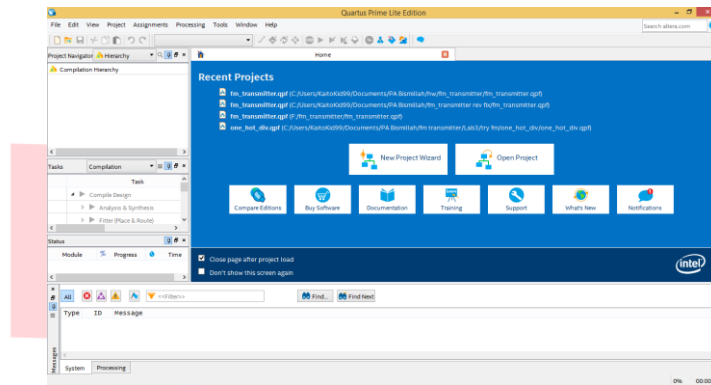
Quartus Prime Lite Edition

File Edit View Project Assignments Processing Tools Window Help

Search altera.com

Project Navigator Hierarchy

Compilation Hierarchy

Home

Recent Projects

fm_transmitter.qpf (C:/Users/KaitoKid99/Documents/PA Bismillah/hw/fm_transmitter/fm_transmitter.qpf)

fm_transmitter.qpf (C:/Users/KaitoKid99/Documents/PA Bismillah/fm transmitter rev fix/fm_transmitter.qpf)

fm_transmitter.qpf (F:/fm_transmitter/fm_transmitter.qpf)

one_hot_div.qpf (C:/Users/KaitoKid99/Documents/PA Bismillah/fm transmitter/Lab3/try fm/one_hot_div/one_hot_div.qpf)

New Project Wizard

Open Project

Compare Editions

Buy Software

Documentation

Training

Support

What's New

Notifications

Tasks Compilation

Task

Compile Design

Analysis & Synthesis

Fitter (Place & Route)

Status

Module Progress Time

Close page after project load

Don't show this screen again

intel

All

<<Filter>>

Find...

Find Next

Type ID Message

Messages

System Processing

0% 00:00